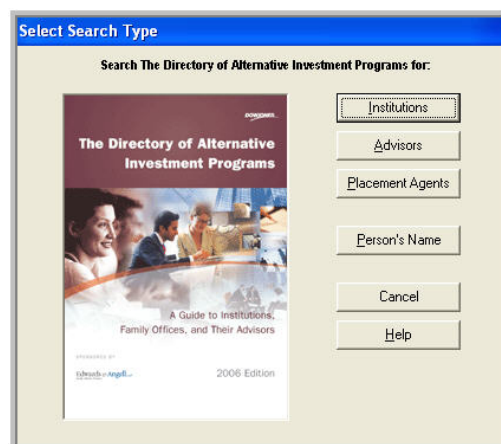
Select Search Type

Search The Directory of Alternative Investment Programs for:

DOWJONES

The Directory of Alternative Investment Programs

A Guide to Institutions, Family Offices, and Their Advisors

SPONSORED BY

Edwards Angell

2006 Edition

Institutions

Advisors

Placement Agents

Person's Name

Cancel

Help